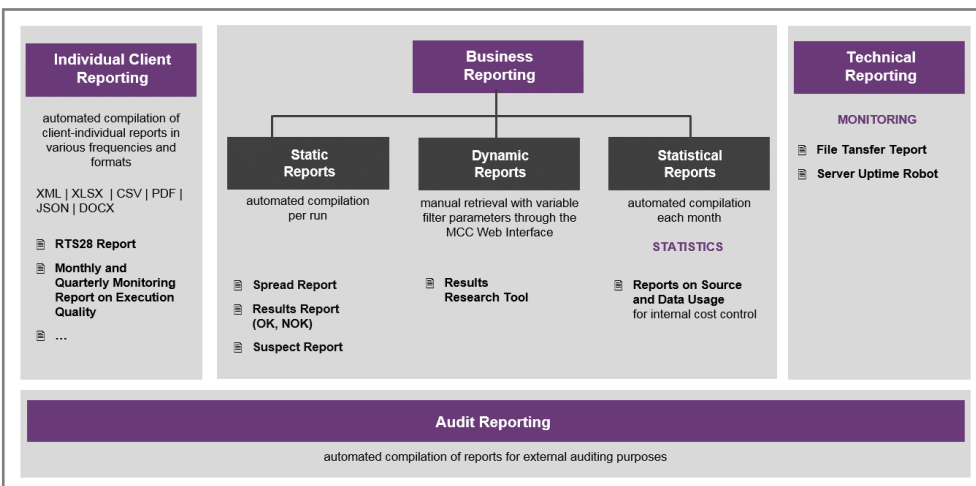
Individual Client Reporting

automated compilation of client-individual reports in various frequencies and formats

XML | XLSX | CSV | PDF | JSON | DOCX

RTS28 Report

Monthly and Quarterly Monitoring Report on Execution Quality

...

Business Reporting

Static Reports

automated compilation per run

Spread Report

Results Report (OK, NOK)

Suspect Report

Dynamic Reports

manual retrieval with variable filter parameters through the MCC Web Interface

Results Research Tool

Statistical Reports

automated compilation each month

STATISTICS

Reports on Source and Data Usage for internal cost control

Technical Reporting

MONITORING

File Tansfer Teport

Server Uptime Robot

Audit Reporting

automated compilation of reports for external auditing purposes